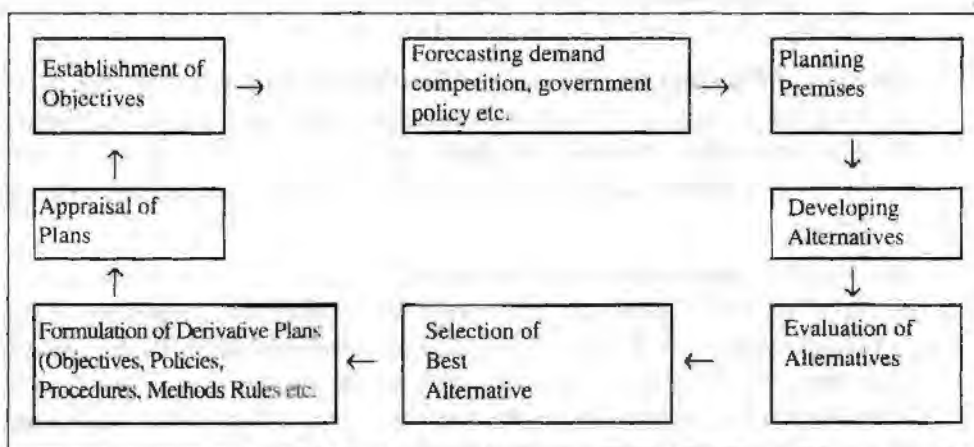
Establishment of Objectives

Forecasting demand competition, government policy etc.

Planning Premises

Developing Alternatives

Evaluation of Alternatives

Selection of Best Alternative

Formulation of Derivative Plans (Objectives, Policies, Procedures, Methods Rules etc.

Appraisal of Plans